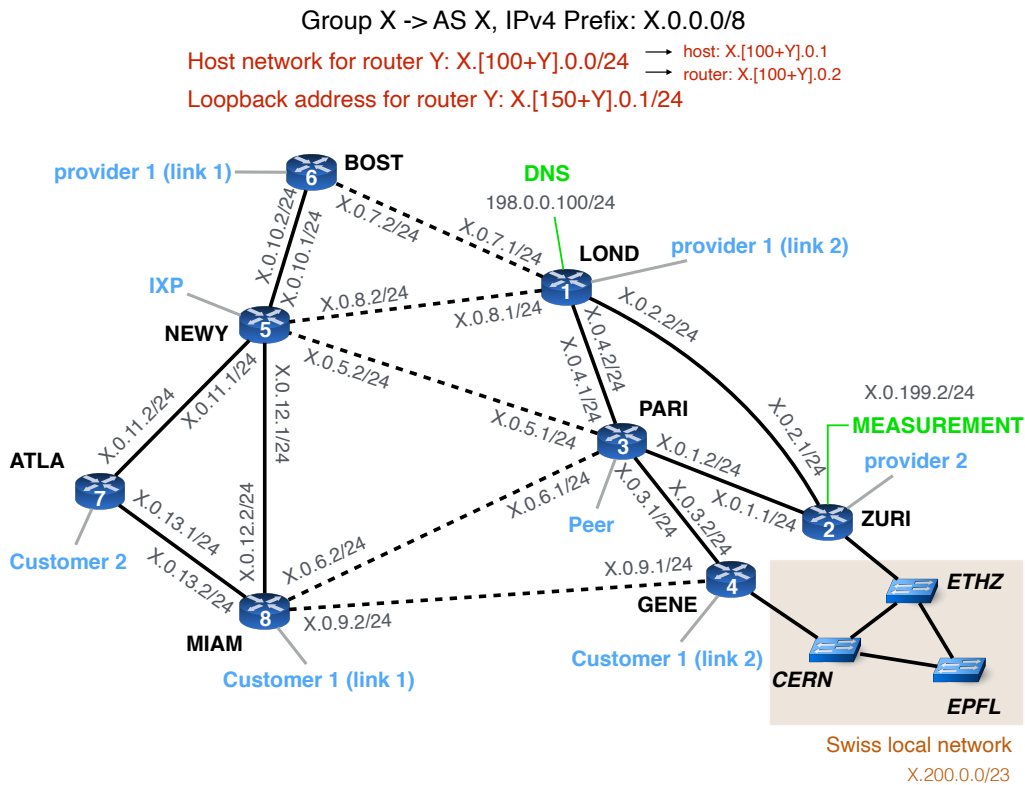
Group X -> AS X, IPv4 Prefix: X.0.0.0/8

Host network for router Y: X.[100+Y].0.0/24 → host: X.[100+Y].0.1 → router: X.[100+Y].0.2

Loopback address for router Y: X.[150+Y].0.1/24

provider 1 (link 1)
6
BOST
X.0.10.2/24
X.0.10.1/24
X.0.7.2/24
X.0.7.1/24
DNS
198.0.0.100/24
LOND
provider 1 (link 2)
1
IXP
5
NEWY
X.0.8.2/24
X.0.8.1/24
X.0.2.2/24
X.0.4.2/24
X.0.4.1/24
X.0.5.2/24
X.0.11.1/24
X.0.12.1/24
X.0.11.2/24
X.0.199.2/24
MEASUREMENT
X.0.2.1/24
PARI
X.0.5.1/24
3
X.0.1.2/24
provider 2
ATLA
7
X.0.13.1/24
X.0.12.2/24
X.0.6.1/24
X.0.3.1/24
X.0.3.2/24
X.0.1.1/24
2
ZURI
Peer
Customer 2
X.0.13.2/24
X.0.6.2/24
X.0.9.1/24
4
GENE
ETHZ
8
MIAM
X.0.9.2/24
Customer 1 (link 2)
CERN
EPFL
Customer 1 (link 1)
Swiss local network
X.200.0.0/23